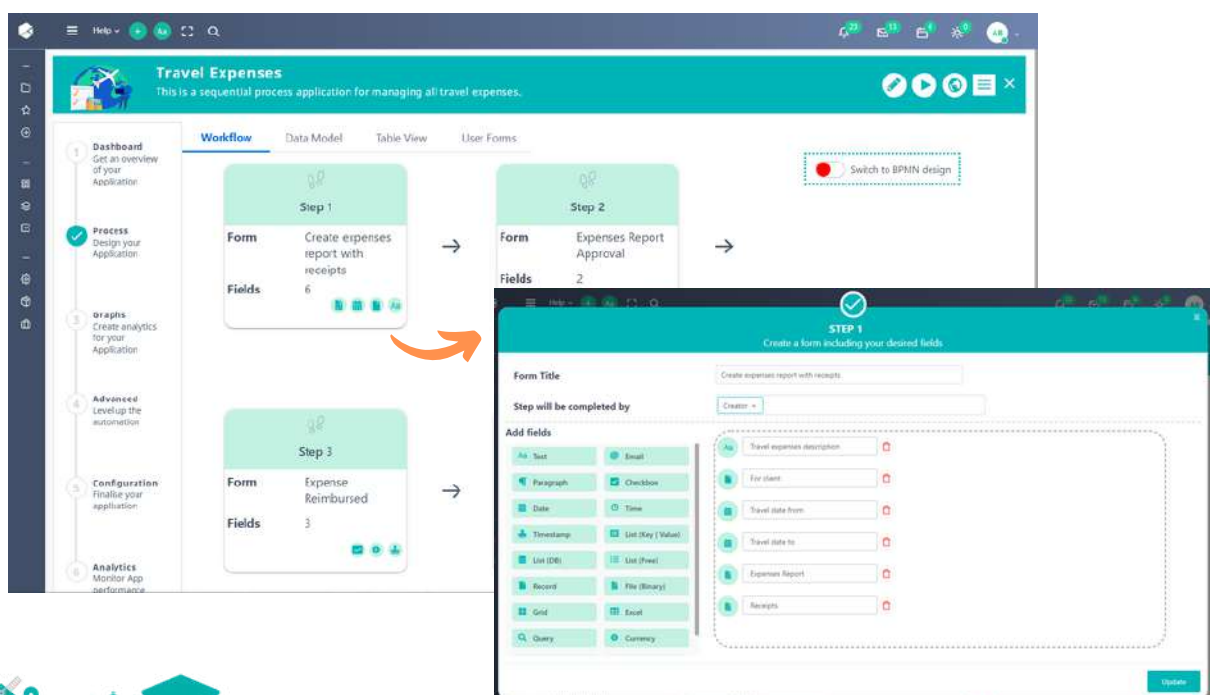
Help

Travel Expenses
This is a sequential process application for managing all travel expenses.

Dashboard
Get an overview of your Application

Process
Design your Application

Graphs
Create analytics for your Application

Advanced
Levelup the automation

Configuration
Finalise your application

Analytics
Monitor App performance

Workflow Data Model Table View User Forms

Switch to BPMN design

Step 1
Form Create expenses report with receipts
Fields 6

Step 2
Form Expenses Report Approval
Fields 2

Step 3
Form Expense Reimbursed
Fields 3

STEP 1
Create a form including your desired fields

Form Title Create expenses report with receipts
Step will be completed by Creator

Add fields
| | |
|---|---|
| Text | Email |
| Paragraph | Checkbox |
| Date | Time |
| Timestamp | List (Key \| Value) |
| List (DB) | List (Free) |
| Record | File (Binary) |
| Grid | Excel |
| Query | Currency |

Travel expenses description
For client
Travel date from
Travel date to
Expenses Report
Receipts

Update